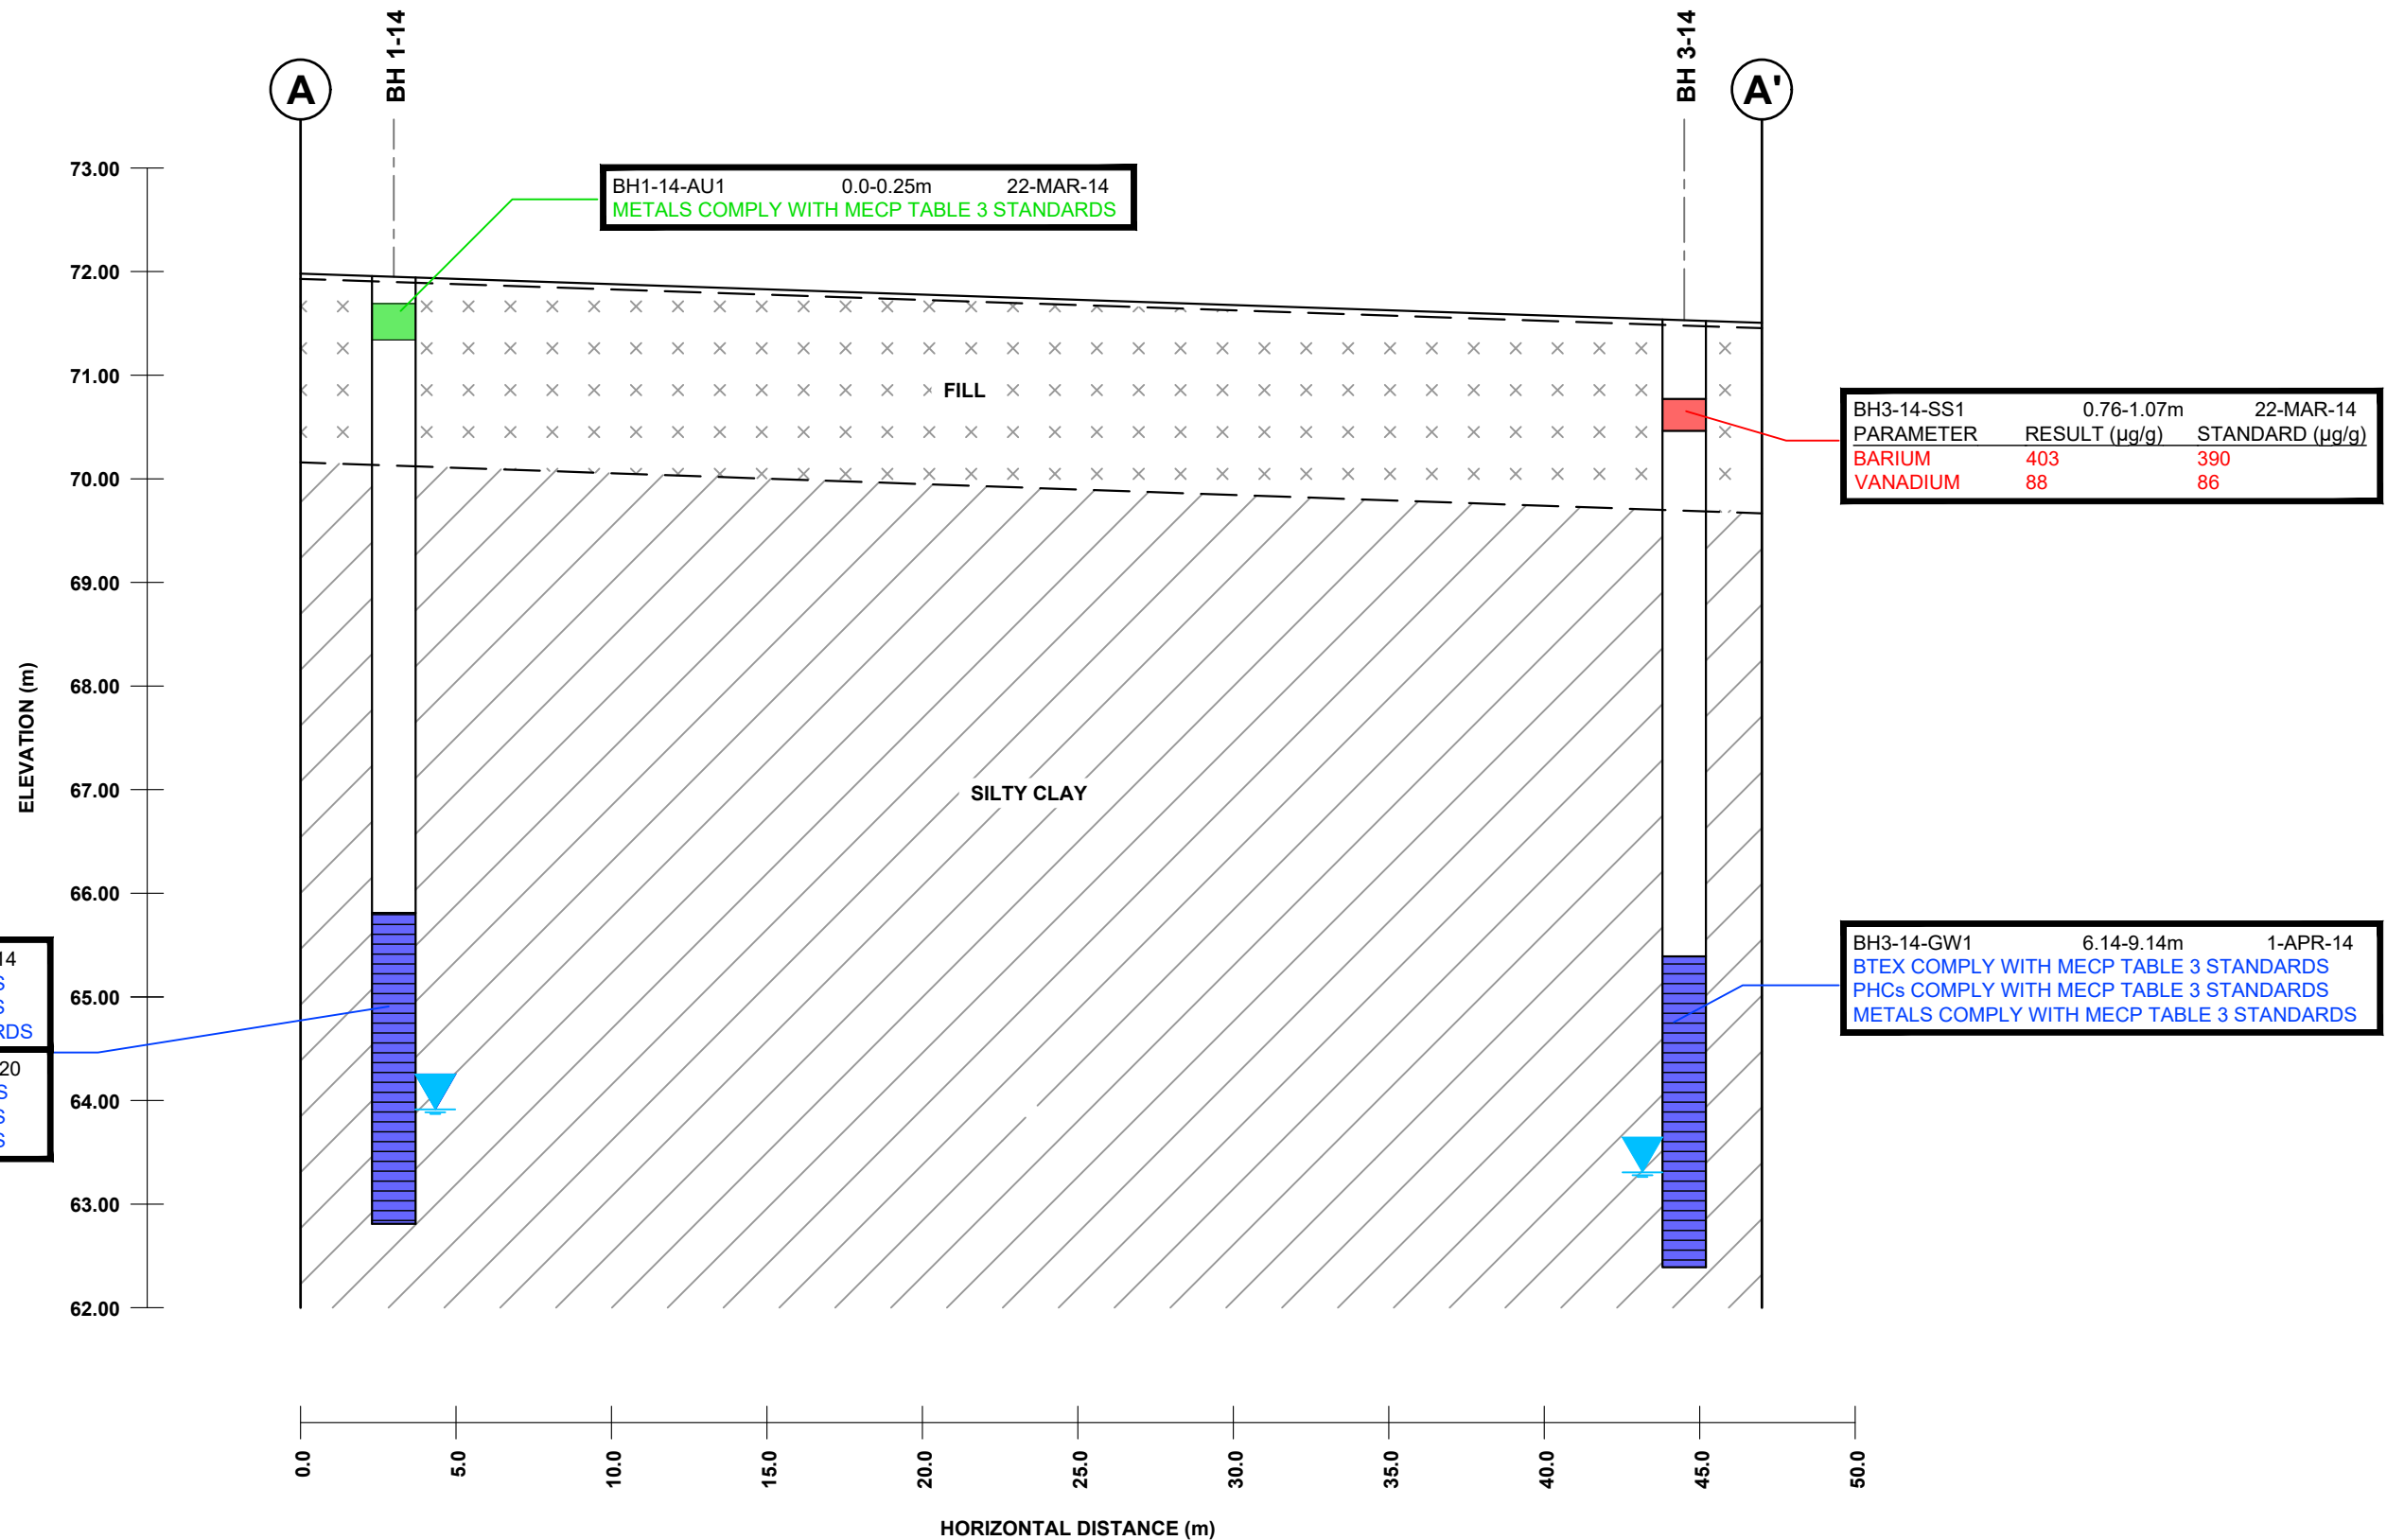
A

BH 1-14

BH 3-14

A'

73.00
72.00
71.00
70.00
69.00
68.00
67.00
66.00
65.00
64.00
63.00
62.00

ELEVATION (m)

BH1-14-AU1 0.0-0.25m 22-MAR-14
METALS COMPLY WITH MECP TABLE 3 STANDARDS

FILL

BH3-14-SS1 0.76-1.07m 22-MAR-14

| PARAMETER | RESULT (µg/g) | STANDARD (µg/g) |
|---|---|---|
| BARIUM | 403 | 390 |
| VANADIUM | 88 | 86 |

SILTY CLAY

14
S
S
RDS

20
S
S
S

BH3-14-GW1 6.14-9.14m 1-APR-14
BTEX COMPLY WITH MECP TABLE 3 STANDARDS
PHCs COMPLY WITH MECP TABLE 3 STANDARDS
METALS COMPLY WITH MECP TABLE 3 STANDARDS

0.0
5.0
10.0
15.0
20.0
25.0
30.0
35.0
40.0
45.0
50.0

HORIZONTAL DISTANCE (m)